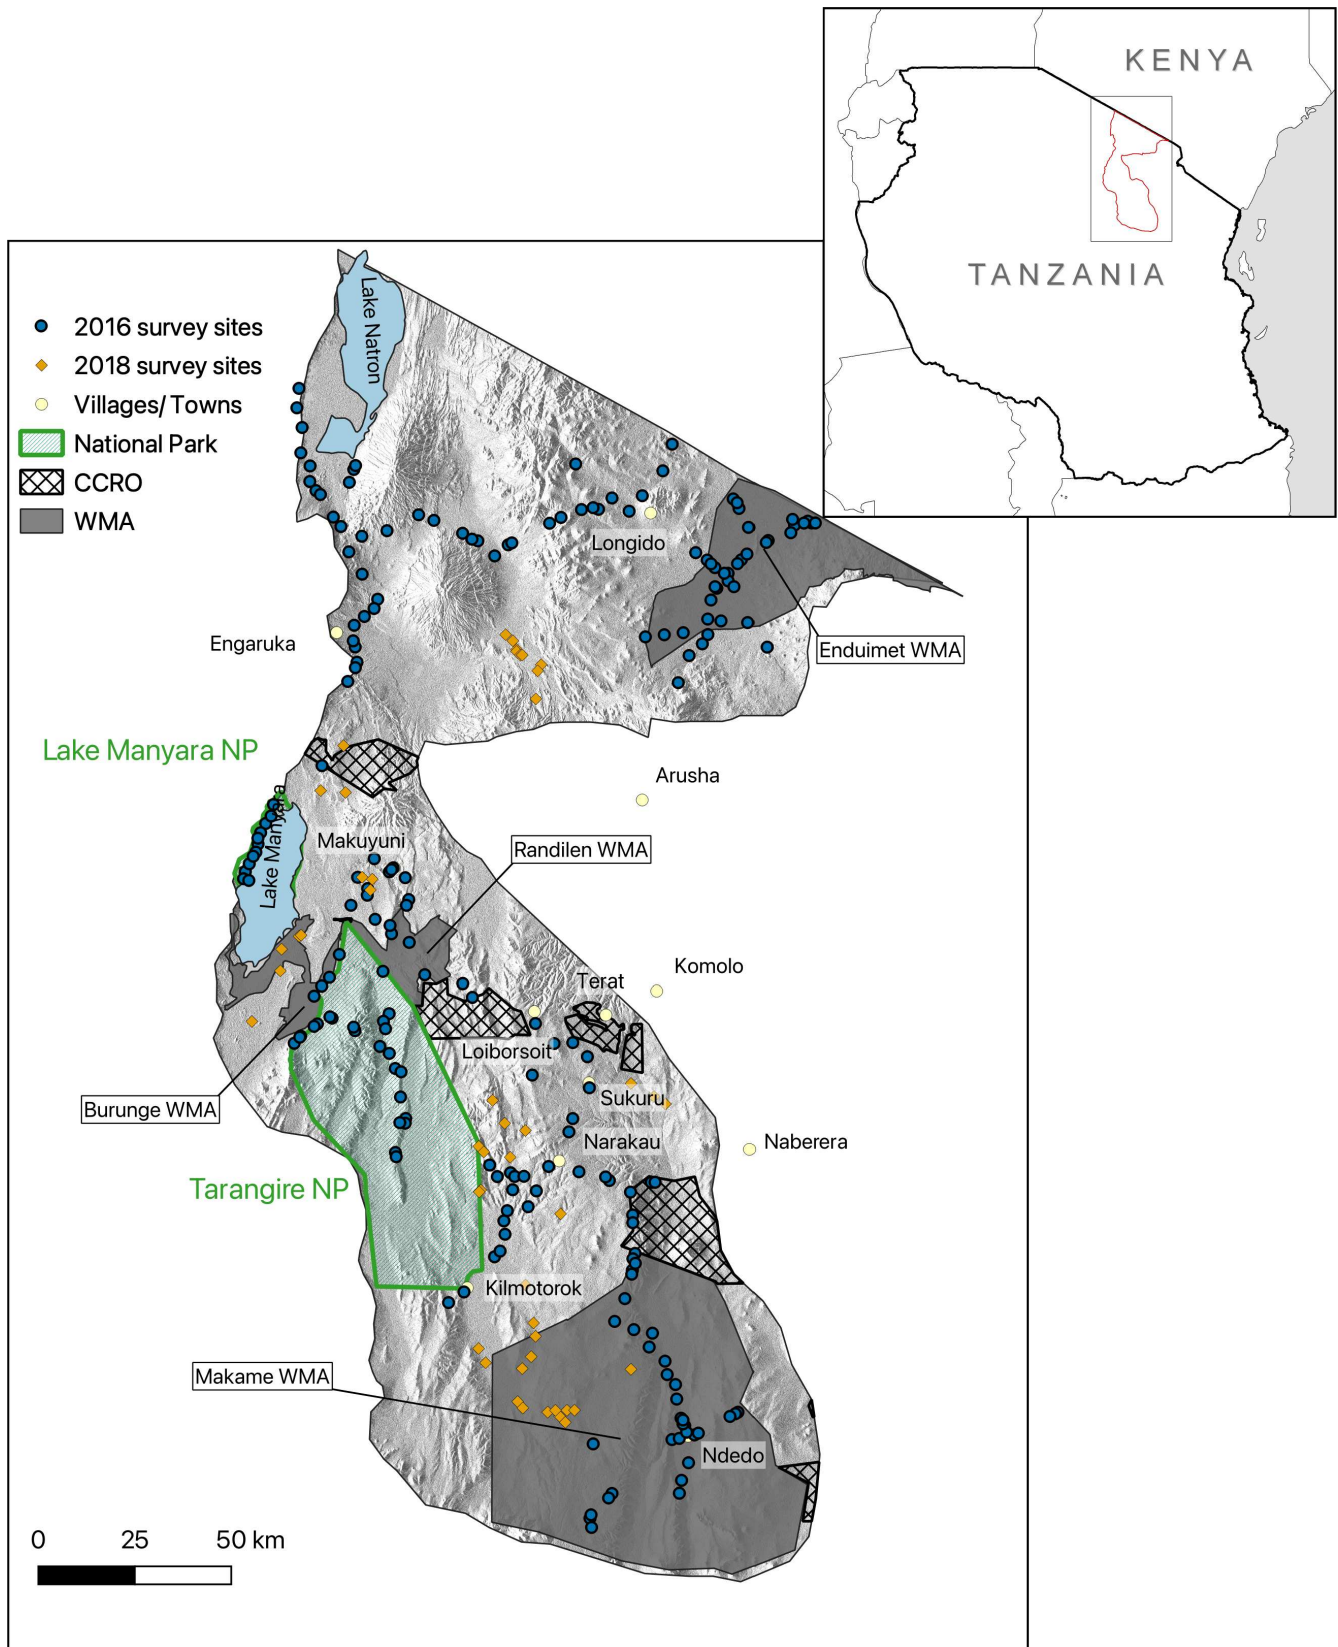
KENYA
TANZANIA

2016 survey sites
2018 survey sites
Villages/ Towns
National Park
CCRO
WMA

Lake Natron
Longido
Engaruka
Enduimet WMA
Lake Manyara NP
Arusha
Lake Manyara
Makuyuni
Randilen WMA
Komolo
Terat
Loiborsoit
Burunge WMA
Sukuru
Narakau
Naberera
Tarangire NP
Kilmotorok
Makame WMA
Ndedo

0 25 50 km